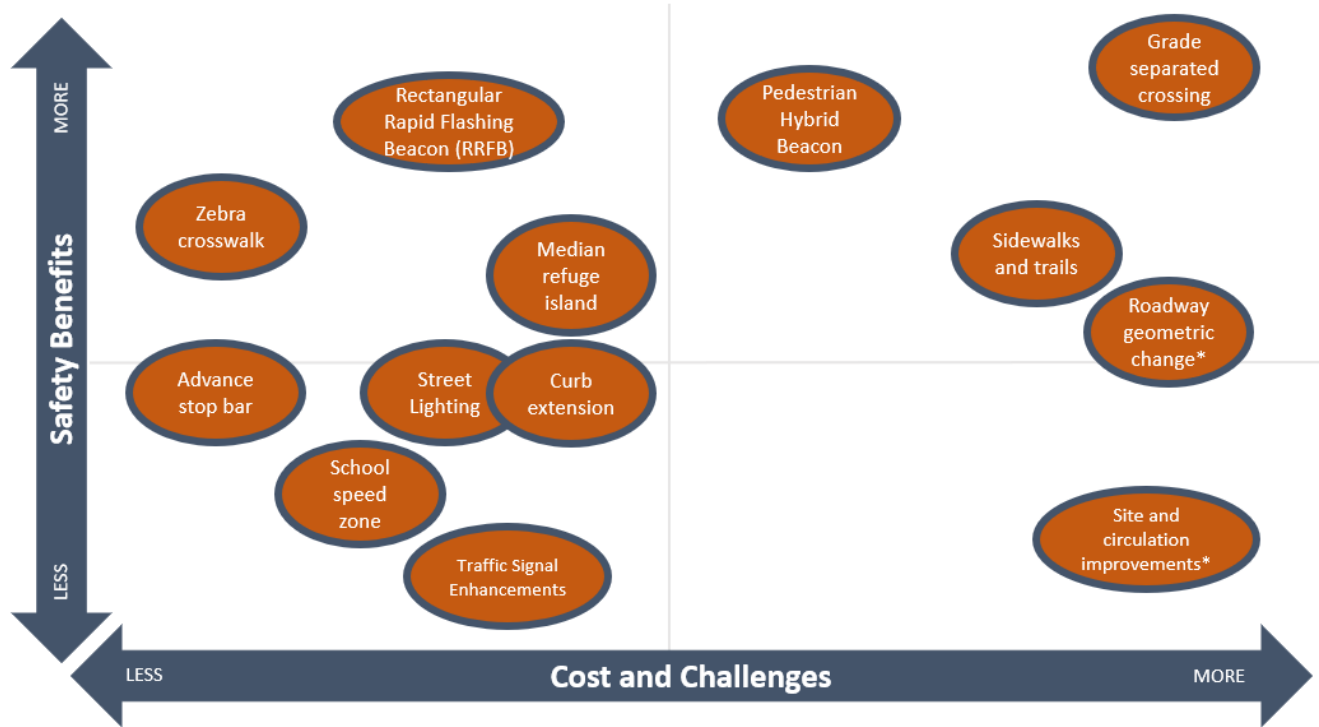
Safety Benefits

MORE

LESS

Rectangular Rapid Flashing Beacon (RRFB)

Pedestrian Hybrid Beacon

Grade separated crossing

Zebra crosswalk

Median refuge island

Sidewalks and trails

Roadway geometric change*

Advance stop bar

Street Lighting

Curb extension

School speed zone

Traffic Signal Enhancements

Site and circulation improvements*

LESS

Cost and Challenges

MORE